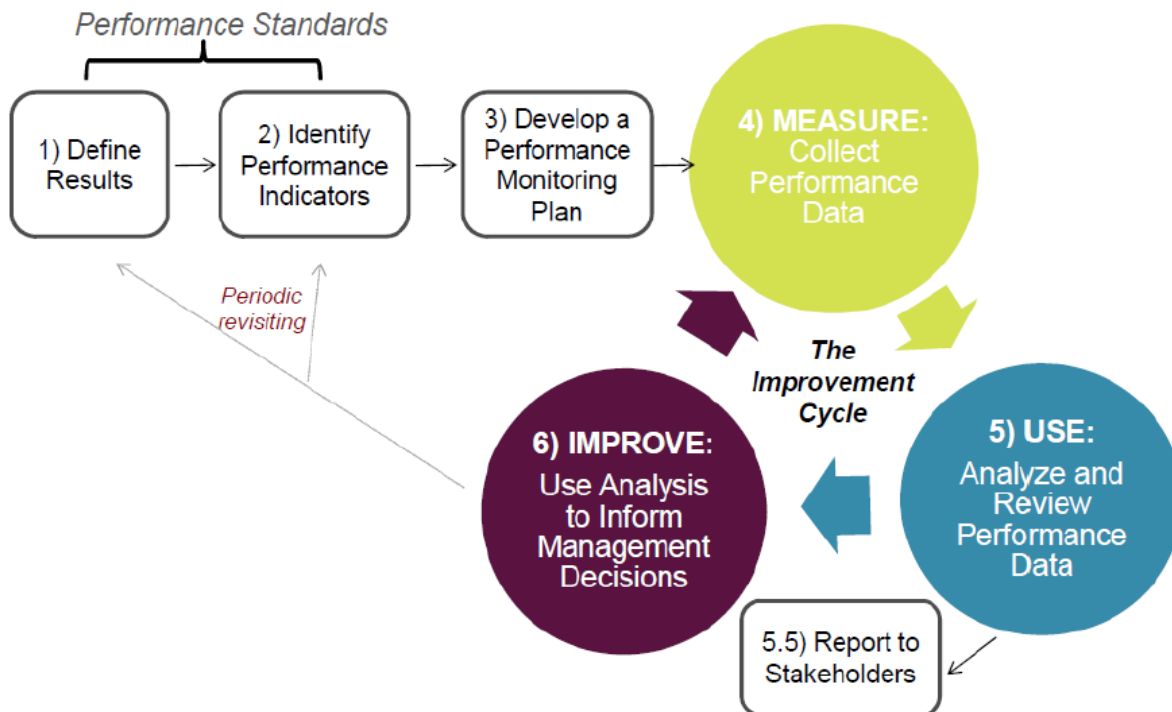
Performance Standards

1) Define Results

2) Identify Performance Indicators

3) Develop a Performance Monitoring Plan

4) MEASURE: Collect Performance Data

Periodic revisiting

The Improvement Cycle

5) USE: Analyze and Review Performance Data

6) IMPROVE: Use Analysis to Inform Management Decisions

5.5) Report to Stakeholders